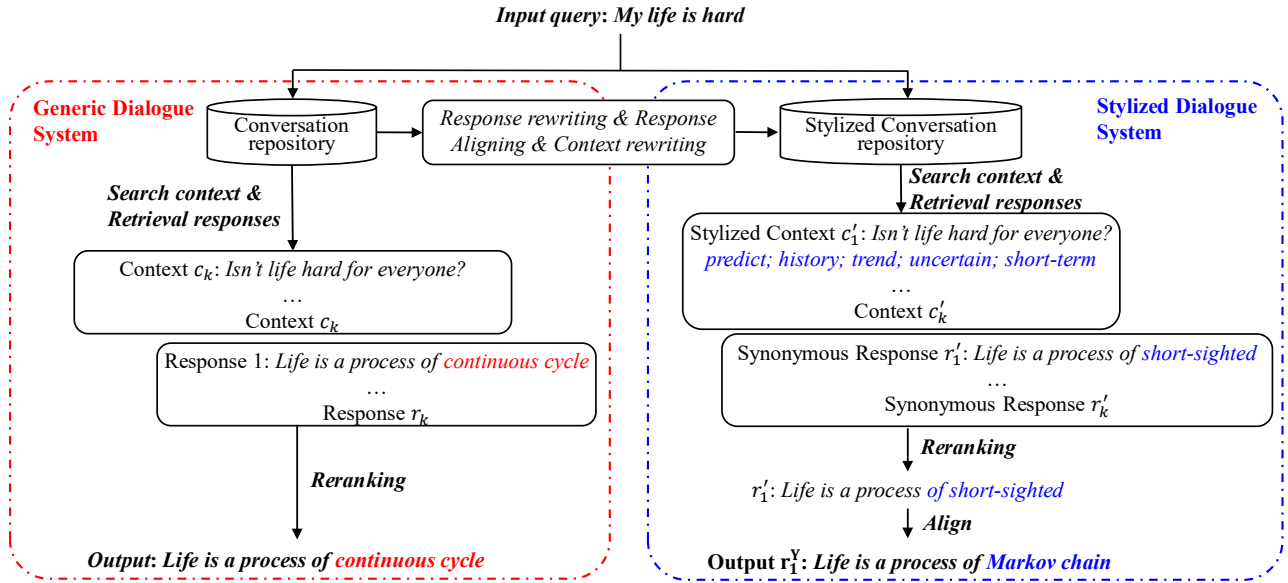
Input query: My life is hard

Generic Dialogue System

Conversation repository

Response rewriting & Response Aligning & Context rewriting

Stylized Conversation repository

Stylized Dialogue System

Search context & Retrieval responses

Context $c_k$: Isn't life hard for everyone?
…
Context $c_k$

Response 1: Life is a process of continuous cycle
…
Response $r_k$

Reranking

Output: Life is a process of continuous cycle

Search context & Retrieval responses

Stylized Context $c_1'$: Isn't life hard for everyone?
predict; history; trend; uncertain; short-term
…
Context $c_k'$

Synonymous Response $r_1'$: Life is a process of short-sighted
…
Synonymous Response $r_k'$

Reranking

$r_1'$: Life is a process of short-sighted

Align

Output $r_1^Y$: Life is a process of Markov chain